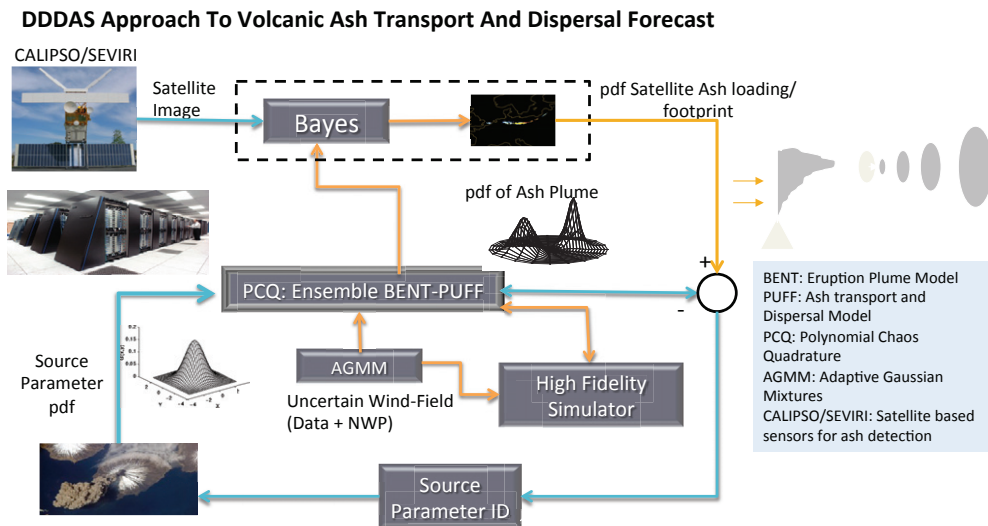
DDDAS Approach To Volcanic Ash Transport And Dispersal Forecast

CALIPSO/SEVIRI

Satellite Image

Bayes

pdf Satellite Ash loading/ footprint

pdf of Ash Plume

PCQ: Ensemble BENT-PUFF

+

-

Source Parameter pdf

AGMM

Uncertain Wind-Field (Data + NWP)

High Fidelity Simulator

Source Parameter ID

BENT: Eruption Plume Model
PUFF: Ash transport and Dispersal Model
PCQ: Polynomial Chaos Quadrature
AGMM: Adaptive Gaussian Mixtures
CALIPSO/SEVIRI: Satellite based sensors for ash detection